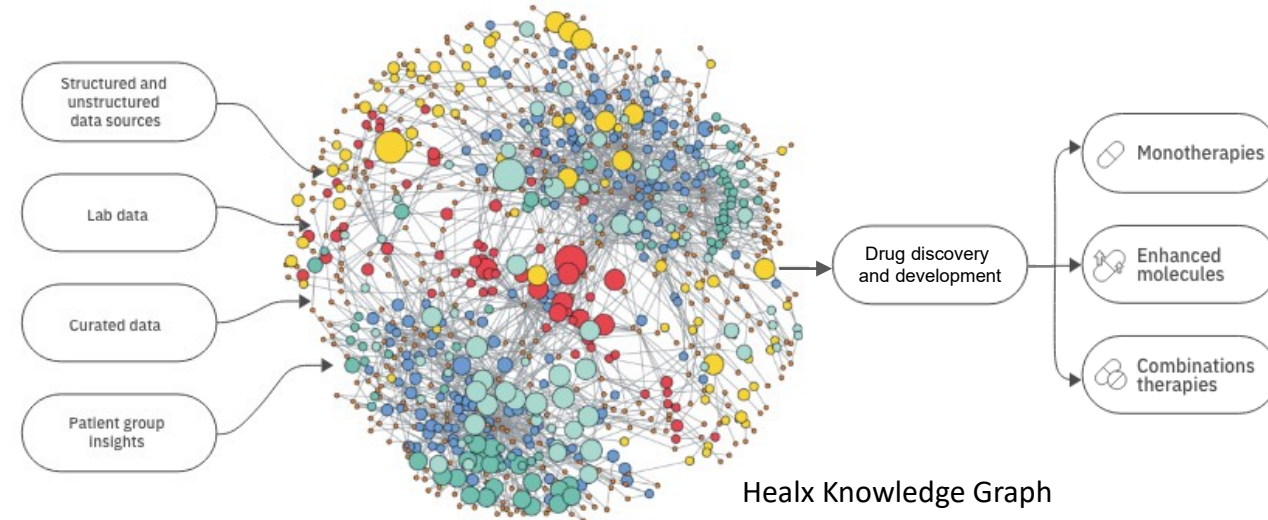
Structured and unstructured data sources

Lab data

Curated data

Patient group insights

Drug discovery and development

Monotherapies

Enhanced molecules

Combinations therapies

Healx Knowledge Graph